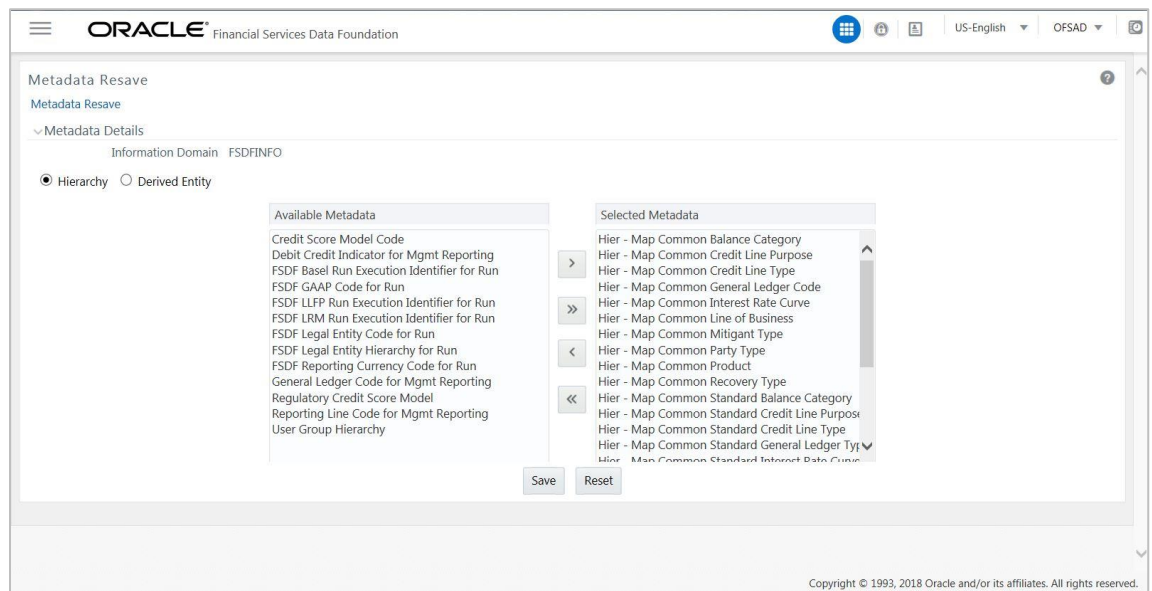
ORACLE® Financial Services Data Foundation

US-English ▼ OFSAD ▼

Metadata Resave

Metadata Resave

Metadata Details

Information Domain FSDFINFO

◉ Hierarchy ○ Derived Entity

Available Metadata

Credit Score Model Code
Debit Credit Indicator for Mgmt Reporting
FSDF Basel Run Execution Identifier for Run
FSDF GAAP Code for Run
FSDF LLFP Run Execution Identifier for Run
FSDF LRM Run Execution Identifier for Run
FSDF Legal Entity Code for Run
FSDF Legal Entity Hierarchy for Run
FSDF Reporting Currency Code for Run
General Ledger Code for Mgmt Reporting
Regulatory Credit Score Model
Reporting Line Code for Mgmt Reporting
User Group Hierarchy

>
»
<
«

Selected Metadata

Hier - Map Common Balance Category
Hier - Map Common Credit Line Purpose
Hier - Map Common Credit Line Type
Hier - Map Common General Ledger Code
Hier - Map Common Interest Rate Curve
Hier - Map Common Line of Business
Hier - Map Common Mitigant Type
Hier - Map Common Party Type
Hier - Map Common Product
Hier - Map Common Recovery Type
Hier - Map Common Standard Balance Category
Hier - Map Common Standard Credit Line Purpose
Hier - Map Common Standard Credit Line Type
Hier - Map Common Standard General Ledger Typ
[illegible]

Save Reset

Copyright © 1993, 2018 Oracle and/or its affiliates. All rights reserved.